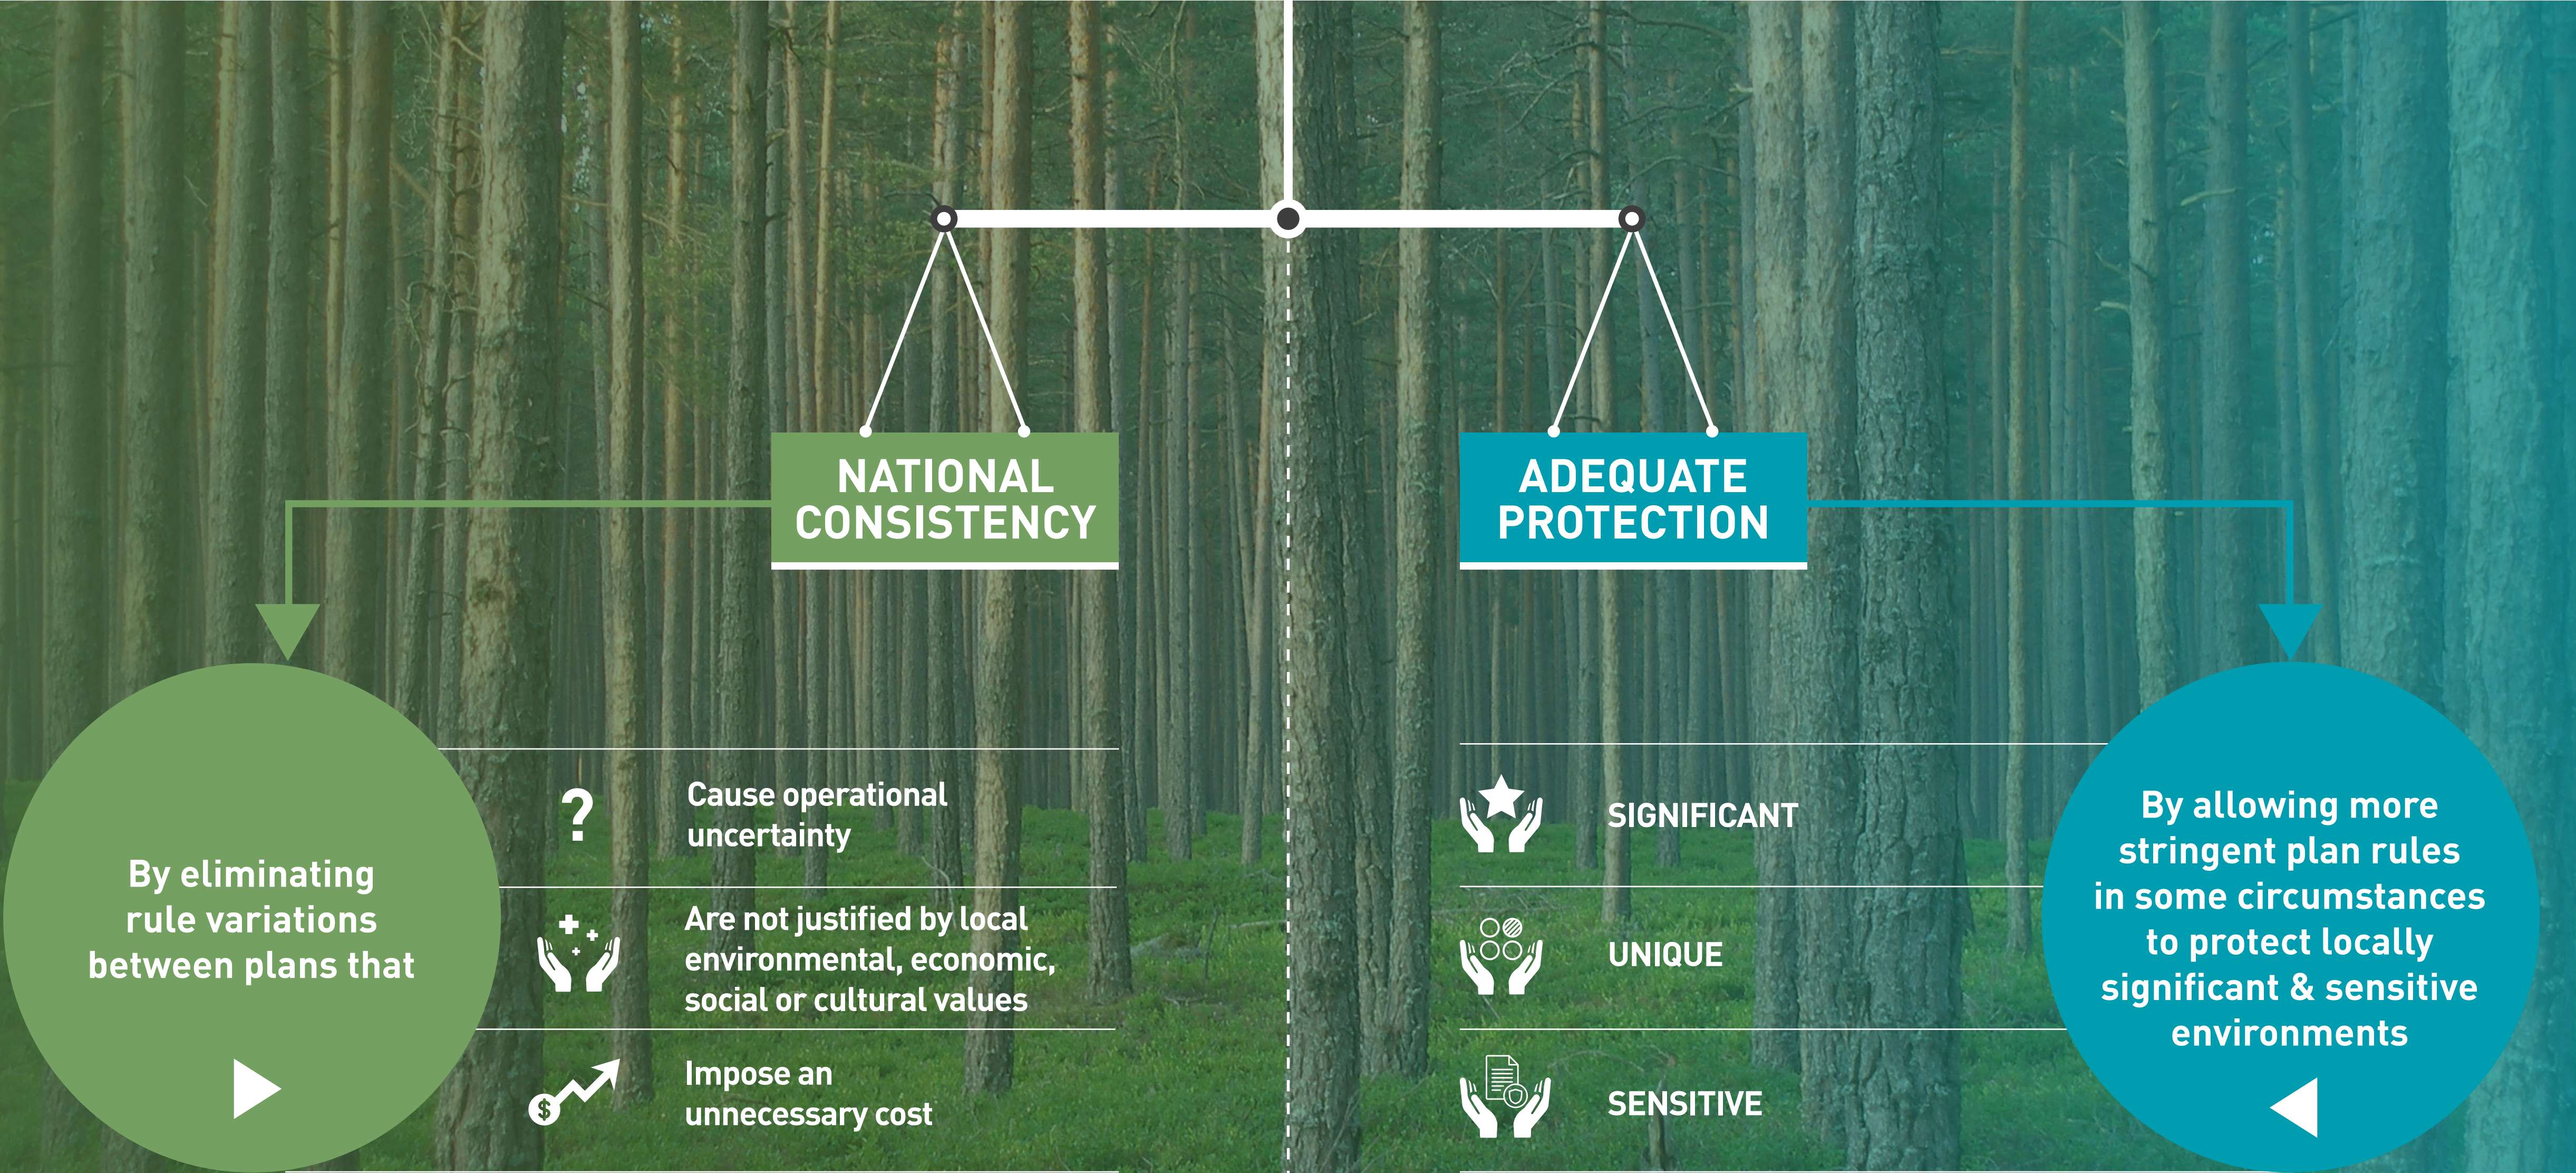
NATIONAL CONSISTENCY

ADEQUATE PROTECTION

By eliminating rule variations between plans that

?

Cause operational uncertainty

Are not justified by local environmental, economic, social or cultural values

$

Impose an unnecessary cost

SIGNIFICANT

UNIQUE

SENSITIVE

By allowing more stringent plan rules in some circumstances to protect locally significant & sensitive environments